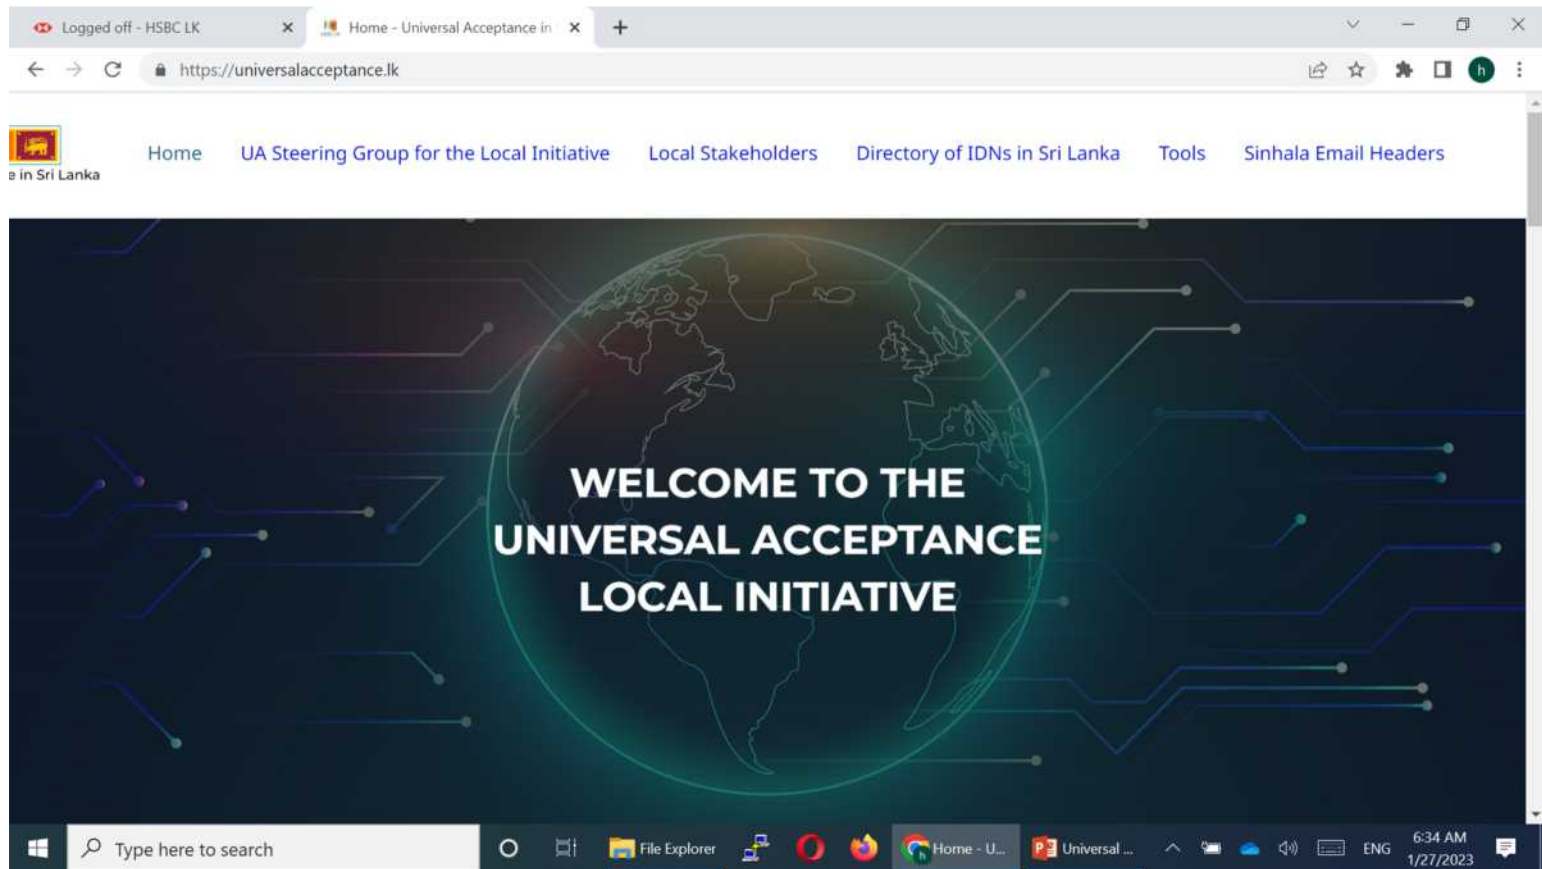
Logged off - HSBC LK
Home - Universal Acceptance in
https://universalacceptance.lk

e in Sri Lanka

Home
UA Steering Group for the Local Initiative
Local Stakeholders
Directory of IDNs in Sri Lanka
Tools
Sinhala Email Headers

WELCOME TO THE UNIVERSAL ACCEPTANCE LOCAL INITIATIVE

Type here to search
File Explorer
Home - U...
Universal ...
ENG
6:34 AM
1/27/2023